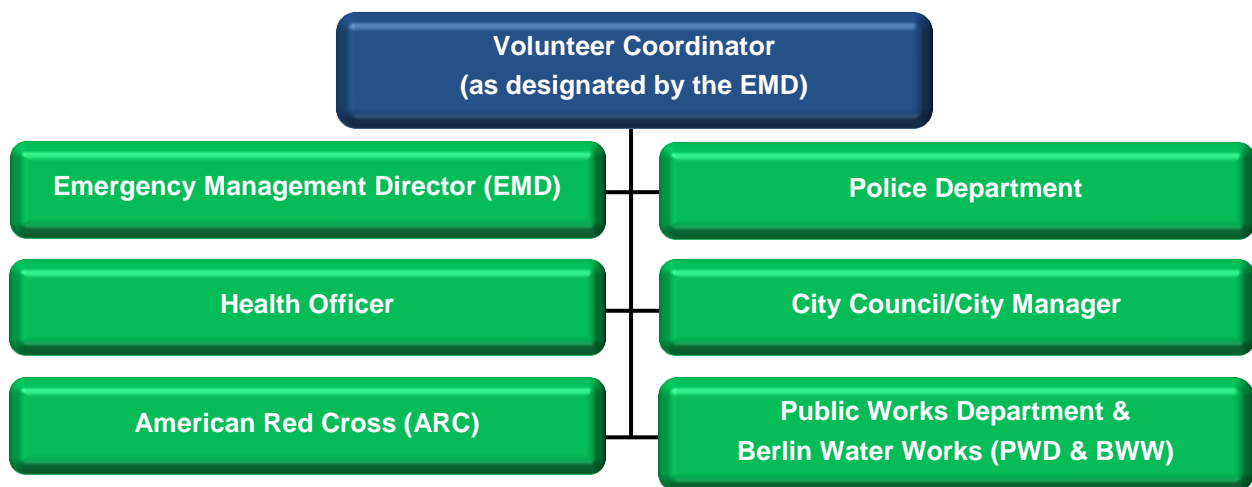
Volunteer Coordinator
(as designated by the EMD)

Emergency Management Director (EMD)

Police Department

Health Officer

City Council/City Manager

American Red Cross (ARC)

Public Works Department &
Berlin Water Works (PWD & BWW)